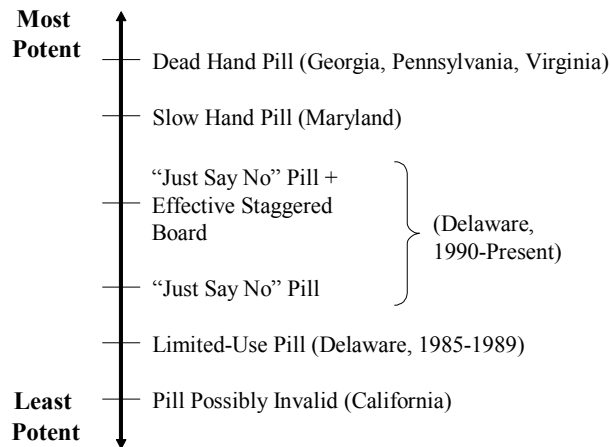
Most Potent

Dead Hand Pill (Georgia, Pennsylvania, Virginia)

Slow Hand Pill (Maryland)

“Just Say No” Pill + Effective Staggered Board

“Just Say No” Pill

(Delaware, 1990-Present)

Limited-Use Pill (Delaware, 1985-1989)

Pill Possibly Invalid (California)

Least Potent